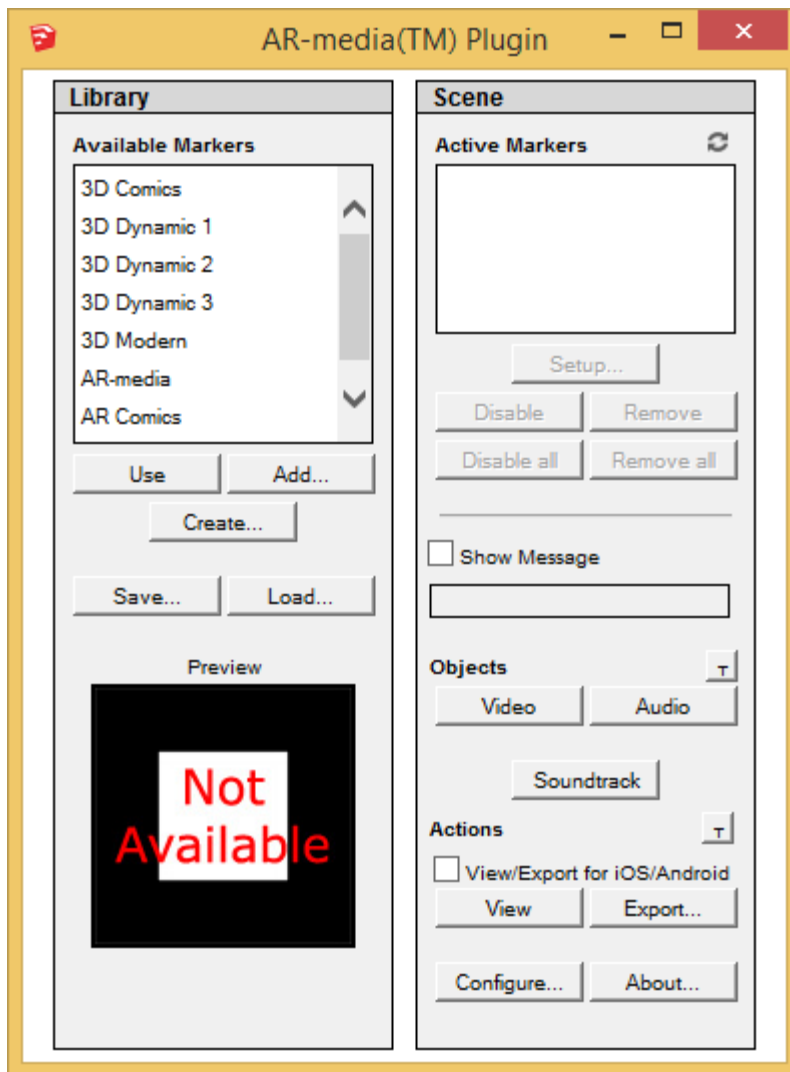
AR-media(TM) Plugin

Library

Available Markers

3D Comics
3D Dynamic 1
3D Dynamic 2
3D Dynamic 3
3D Modern
AR-media
AR Comics

Use
Add...
Create...
Save...
Load...

Preview

Not Available

Scene

Active Markers

Setup...
Disable
Remove
Disable all
Remove all

Show Message

Objects
T
Video
Audio
Soundtrack

Actions
T
View/Export for iOS/Android
View
Export...

Configure...
About...